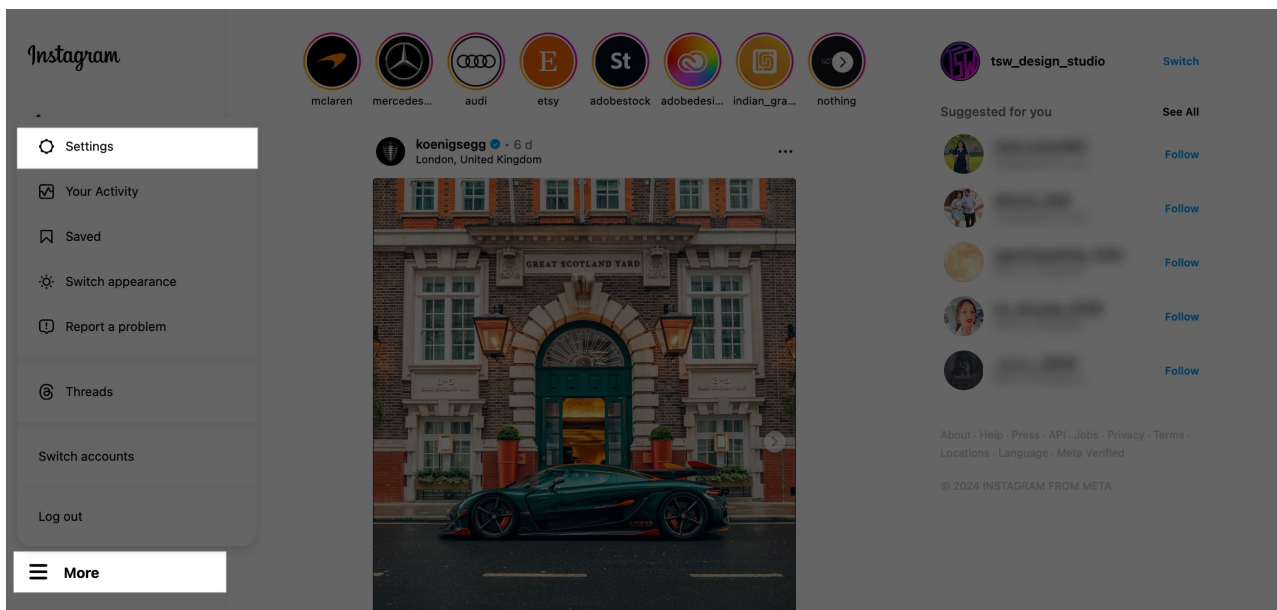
Instagram

Settings

Your Activity

Saved

Switch appearance

Report a problem

Threads

Switch accounts

Log out

More

mclaren mercedes... audi etsy adobestock adobedesi... indian_gra... nothing

koenigsegg · 6 d
London, United Kingdom

GREAT SCOTLAND YARD

tsw_design_studio Switch

Suggested for you See All

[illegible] Follow
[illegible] Follow
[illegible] Follow
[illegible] Follow
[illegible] Follow

About · Help · Press · API · Jobs · Privacy · Terms · Locations · Language · Meta Verified

© 2024 INSTAGRAM FROM META